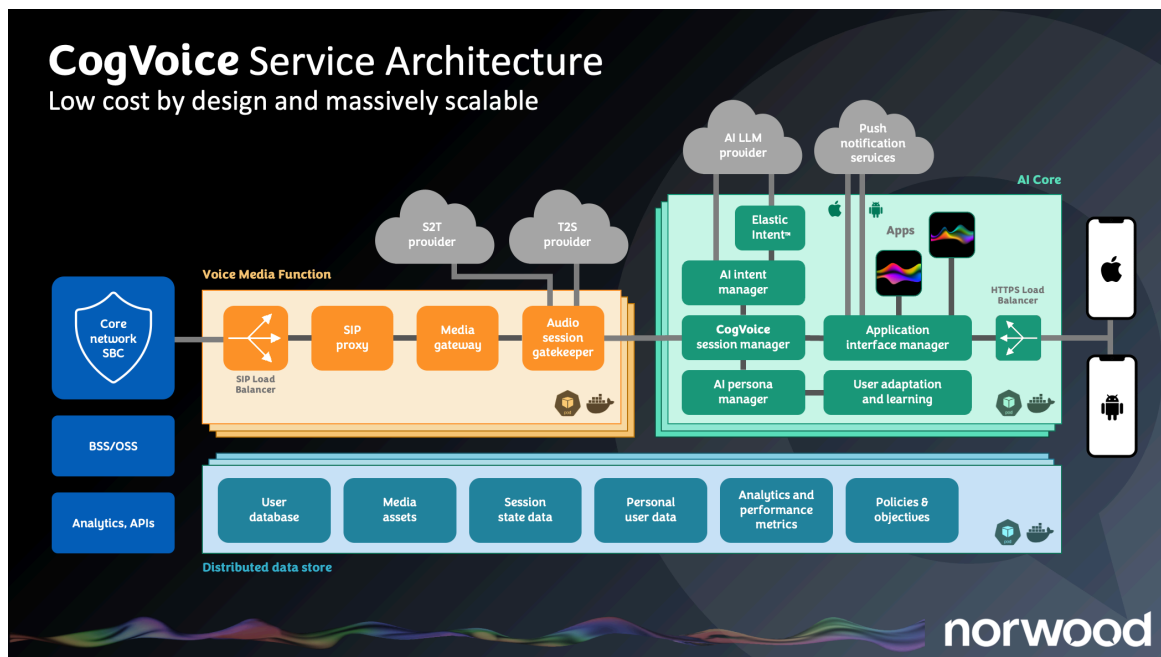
CogVoice Service Architecture
Low cost by design and massively scalable

AI LLM provider

Push notification services

AI Core

S2T provider

T2S provider

Elastic Intent™

Apps

Voice Media Function

AI intent manager

HTTPS Load Balancer

Core network SBC

SIP Load Balancer

SIP proxy

Media gateway

Audio session gatekeeper

CogVoice session manager

Application interface manager

AI persona manager

User adaptation and learning

BSS/OSS

Analytics, APIs

User database

Media assets

Session state data

Personal user data

Analytics and performance metrics

Policies & objectives

Distributed data store

norwood